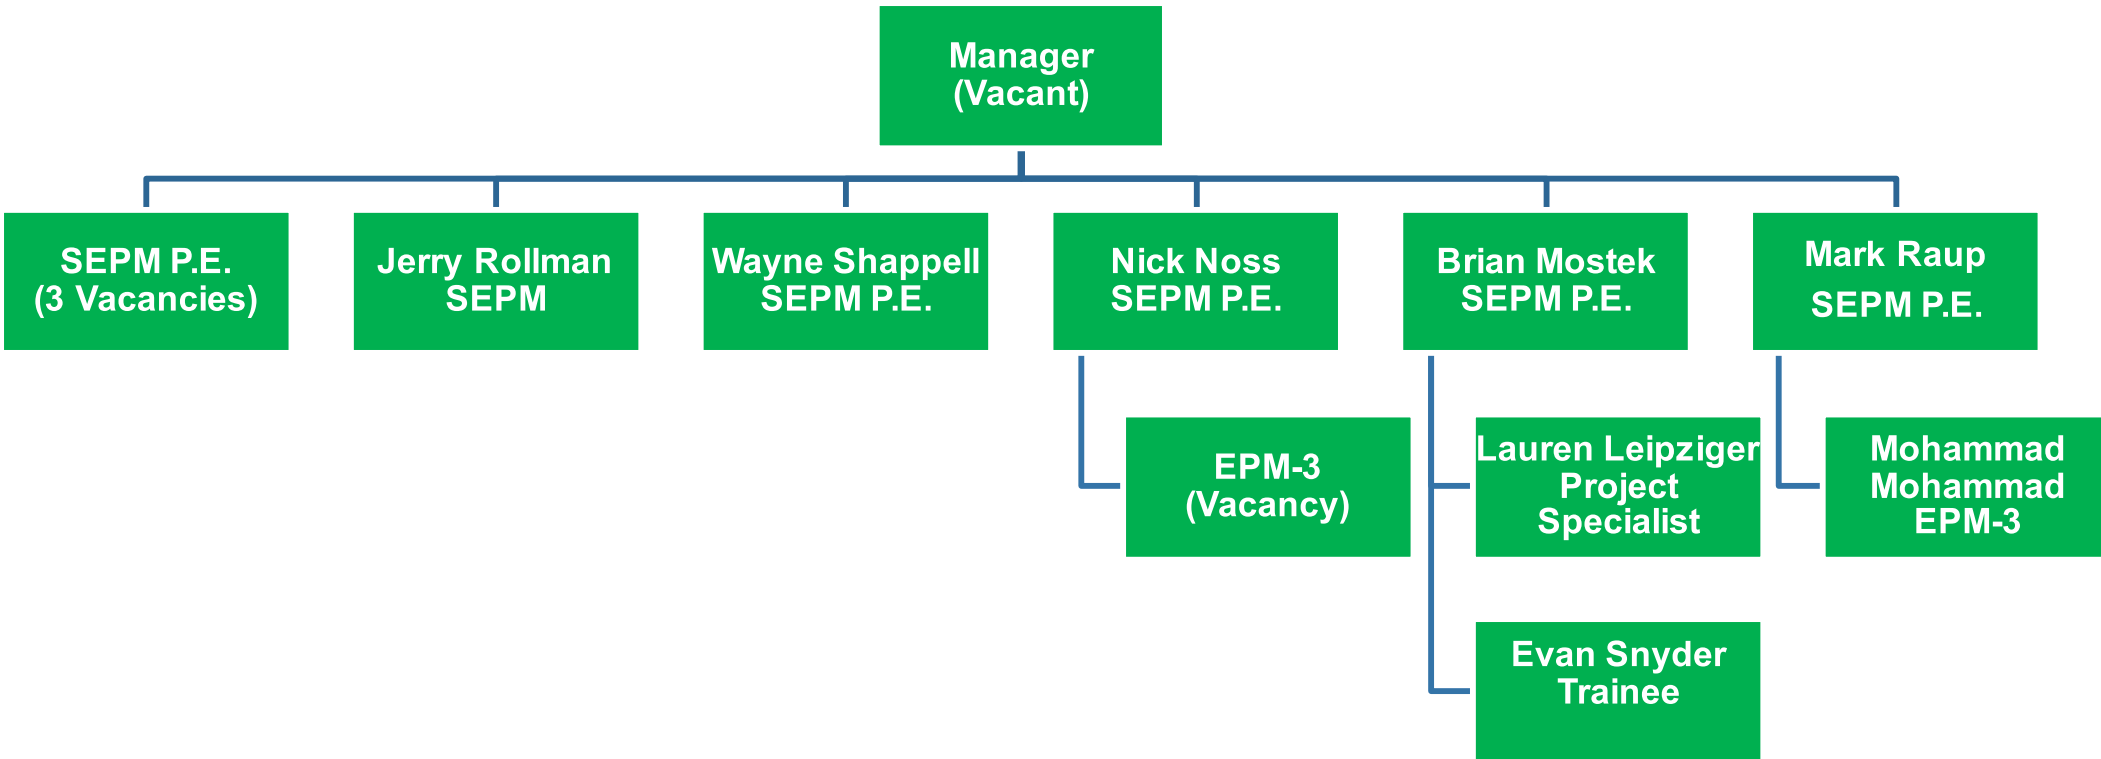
Manager
(Vacant)

SEPM P.E.
(3 Vacancies)

Jerry Rollman
SEPM

Wayne Shappell
SEPM P.E.

Nick Noss
SEPM P.E.

Brian Mostek
SEPM P.E.

Mark Raup
SEPM P.E.

EPM-3
(Vacancy)

Lauren Leipziger
Project
Specialist

Evan Snyder
Trainee

Mohammad
Mohammad
EPM-3